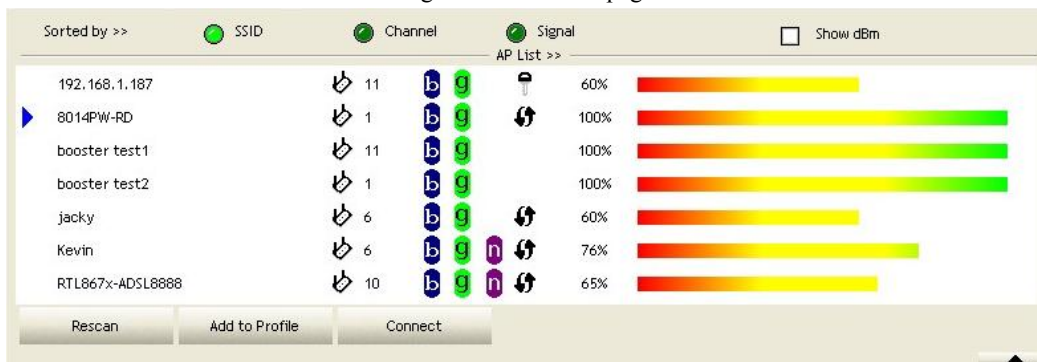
Sorted by >> SSID Channel Signal Show dBm

AP List >>

| | | | | |
|---|---|---|---|---|
| 192.168.1.187 | 11 | b g | | 60% |
| 8014PW-RD | 1 | b g | | 100% |
| booster test1 | 11 | b g | | 100% |
| booster test2 | 1 | b g | | 100% |
| jacky | 6 | b g | | 60% |
| Kevin | 6 | b g n | | 76% |
| RTL867x-ADSL8888 | 10 | b g n | | 65% |

Rescan Add to Profile Connect